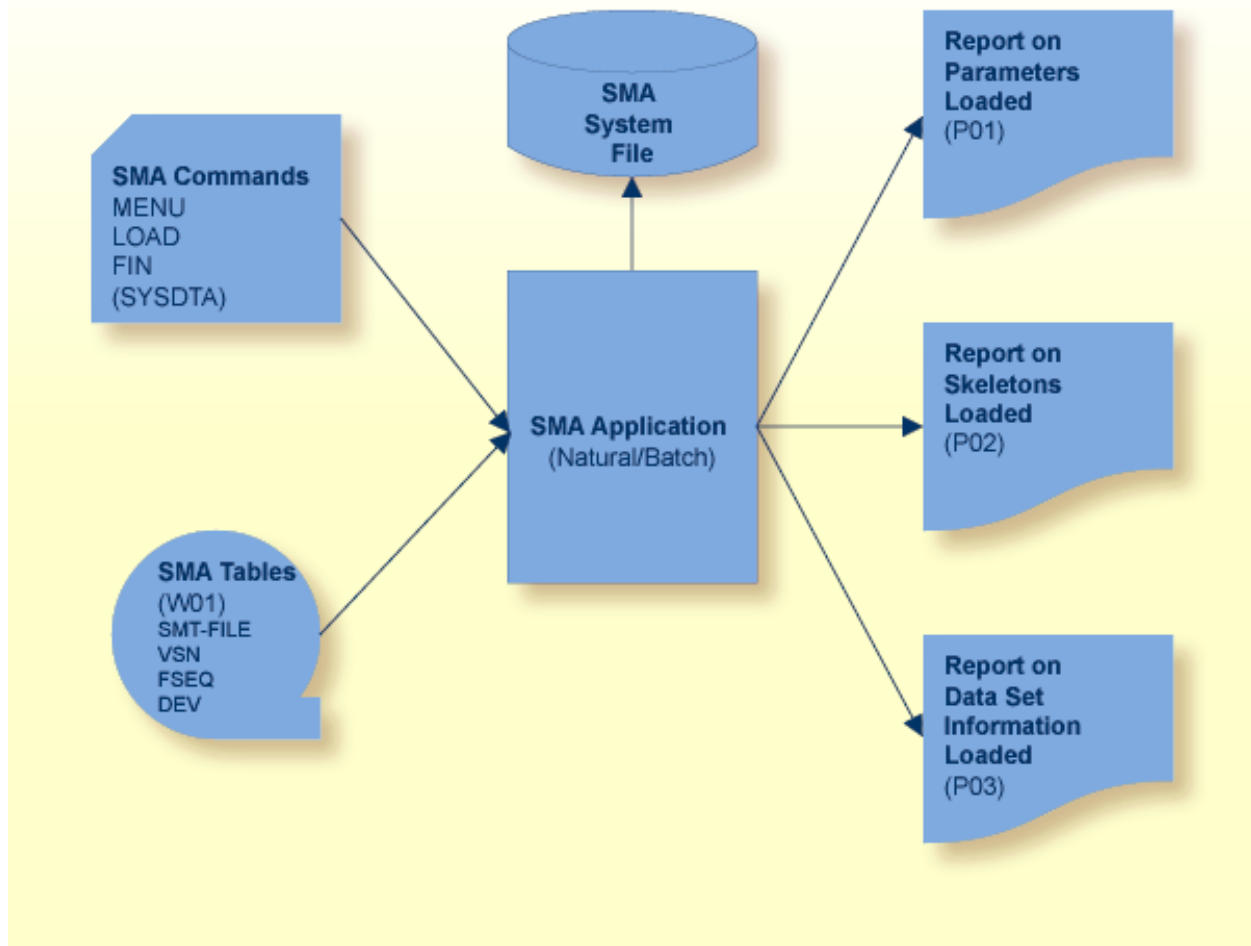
SMA System File

SMA Commands
MENU
LOAD
FIN
(SYSDTA)

SMA Application
(Natural/Batch)

SMA Tables
(W01)
SMT-FILE
VSN
FSEQ
DEV

Report on Parameters Loaded
(P01)

Report on Skeletons Loaded
(P02)

Report on Data Set Information Loaded
(P03)